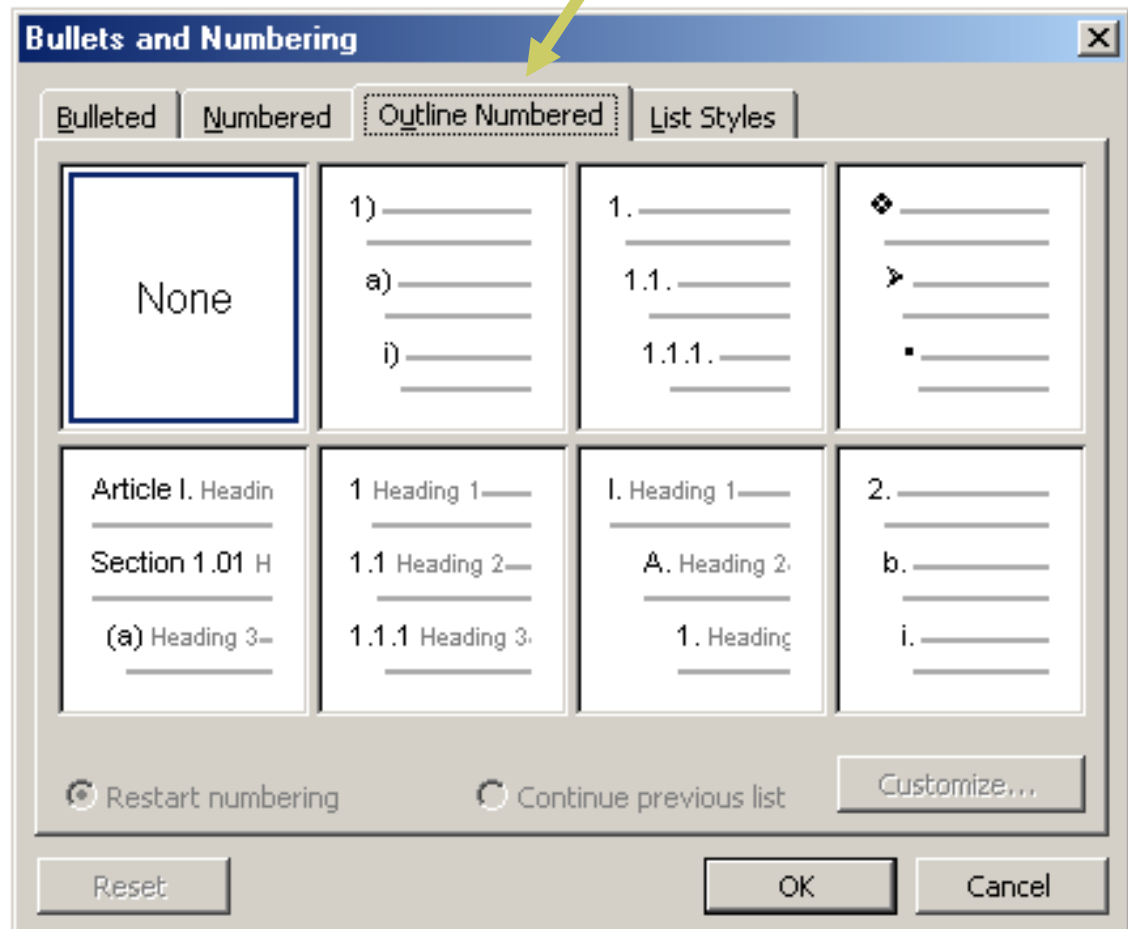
Bullets and Numbering

Bulleted | Numbered | Outline Numbered | List Styles

None

1)
a)
i)

1.
1.1.
1.1.1.

❖
➢
▪

Article I. Headin
Section 1.01 H
(a) Heading 3

1 Heading 1
1.1 Heading 2
1.1.1 Heading 3

I. Heading 1
A. Heading 2
1. Heading

2.
b.
i.

Restart numbering
Continue previous list
Customize...

Reset
OK
Cancel